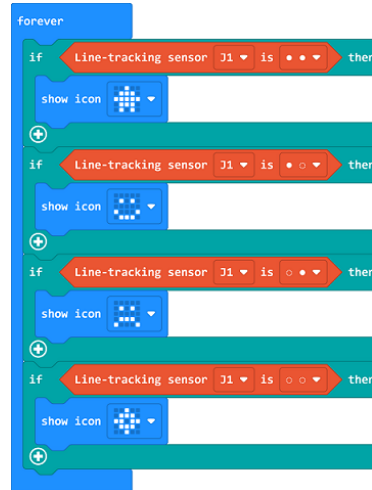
forever

if Line-tracking sensor J1 ▾ is ● ● ▾ then
show icon ▾
⊕

if Line-tracking sensor J1 ▾ is ● ○ ▾ then
show icon ▾
⊕

if Line-tracking sensor J1 ▾ is ○ ● ▾ then
show icon ▾
⊕

if Line-tracking sensor J1 ▾ is ○ ○ ▾ then
show icon ▾
⊕